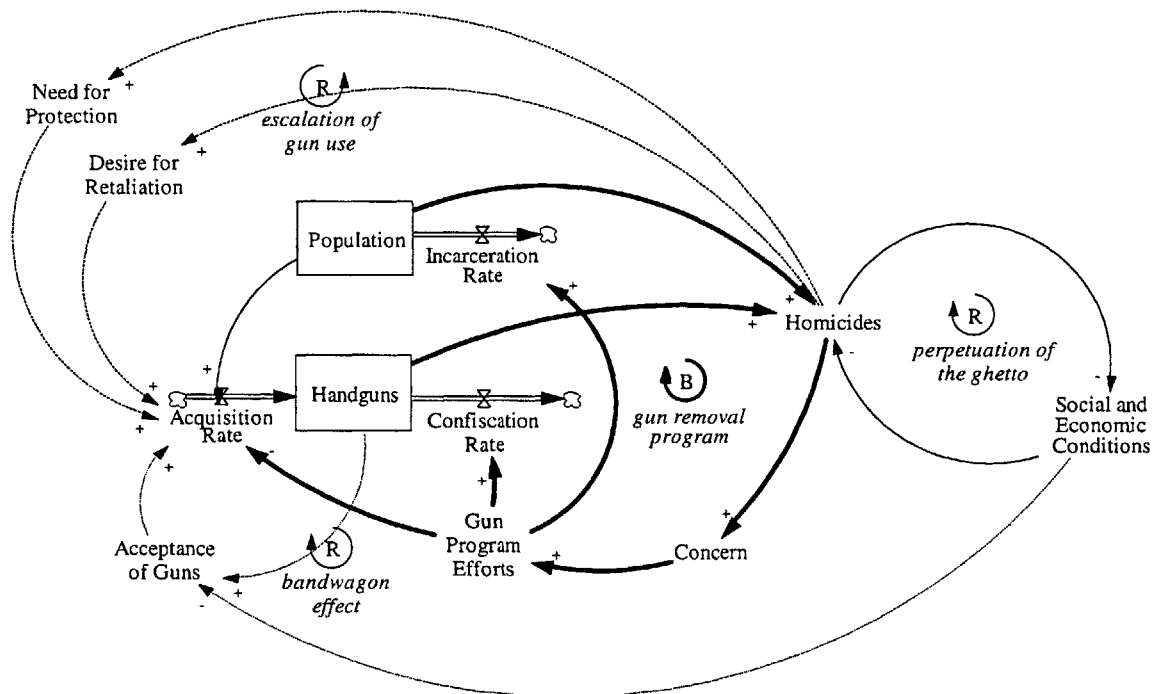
Need for Protection
+
R
escalation of gun use
Desire for Retaliation
+
Population
Incarceration Rate
+
+
+
Homicides
R
perpetuation of the ghetto
-
-
+
+
+
Acquisition Rate
Handguns
Confiscation Rate
B
gun removal program
Social and Economic Conditions
+
-
+
+
Gun Program Efforts
+
Acceptance of Guns
R
bandwagon effect
+
+
Concern
-